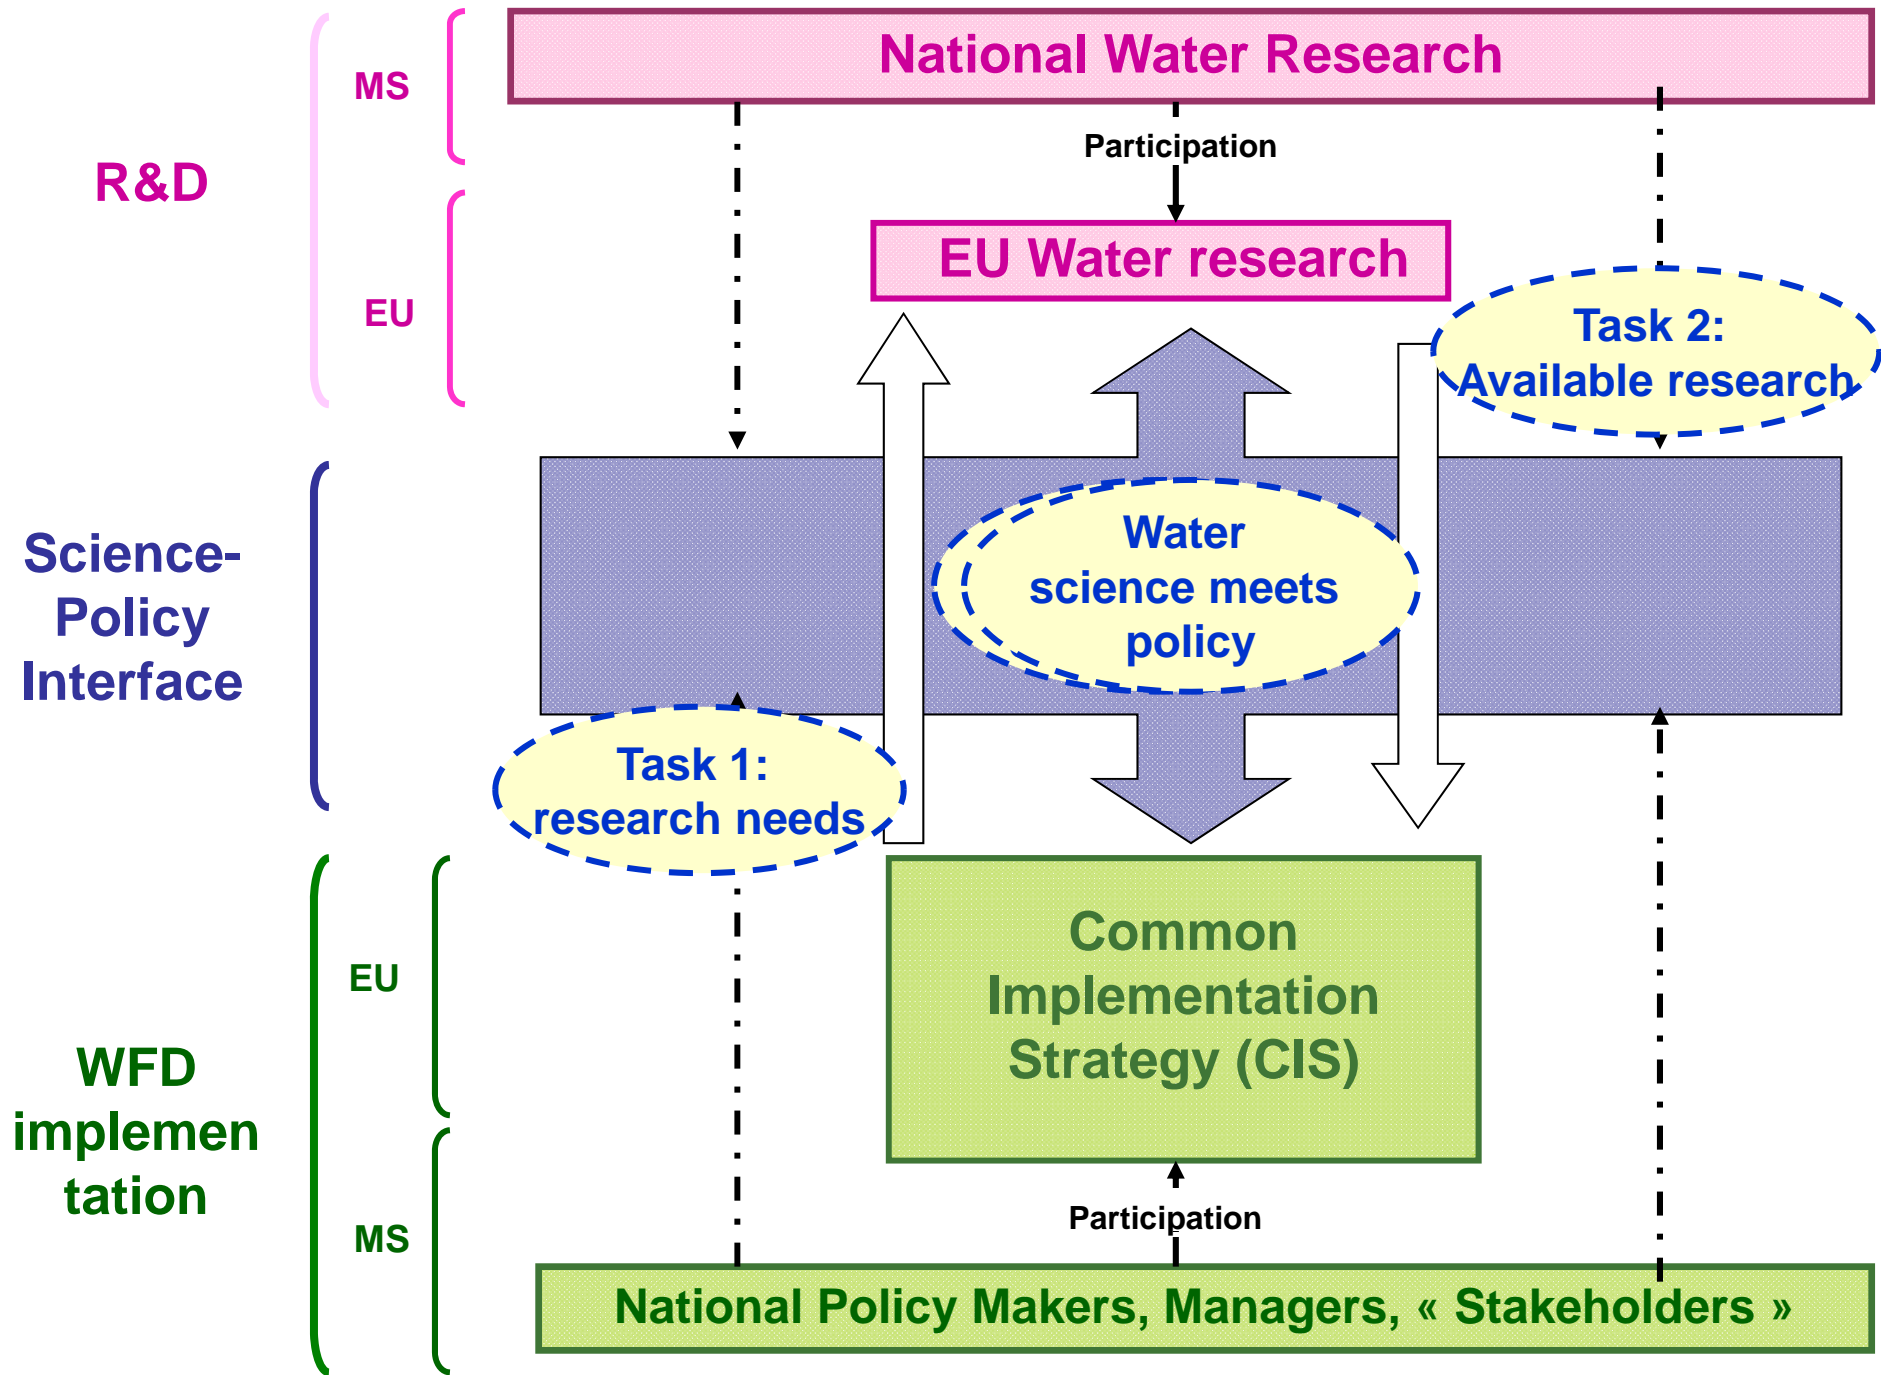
R&D

MS

EU

National Water Research

Participation

EU Water research

Task 2: Available research

Science-Policy Interface

Water science meets policy

Task 1: research needs

WFD implementation

EU

MS

Common Implementation Strategy (CIS)

Participation

National Policy Makers, Managers, « Stakeholders »